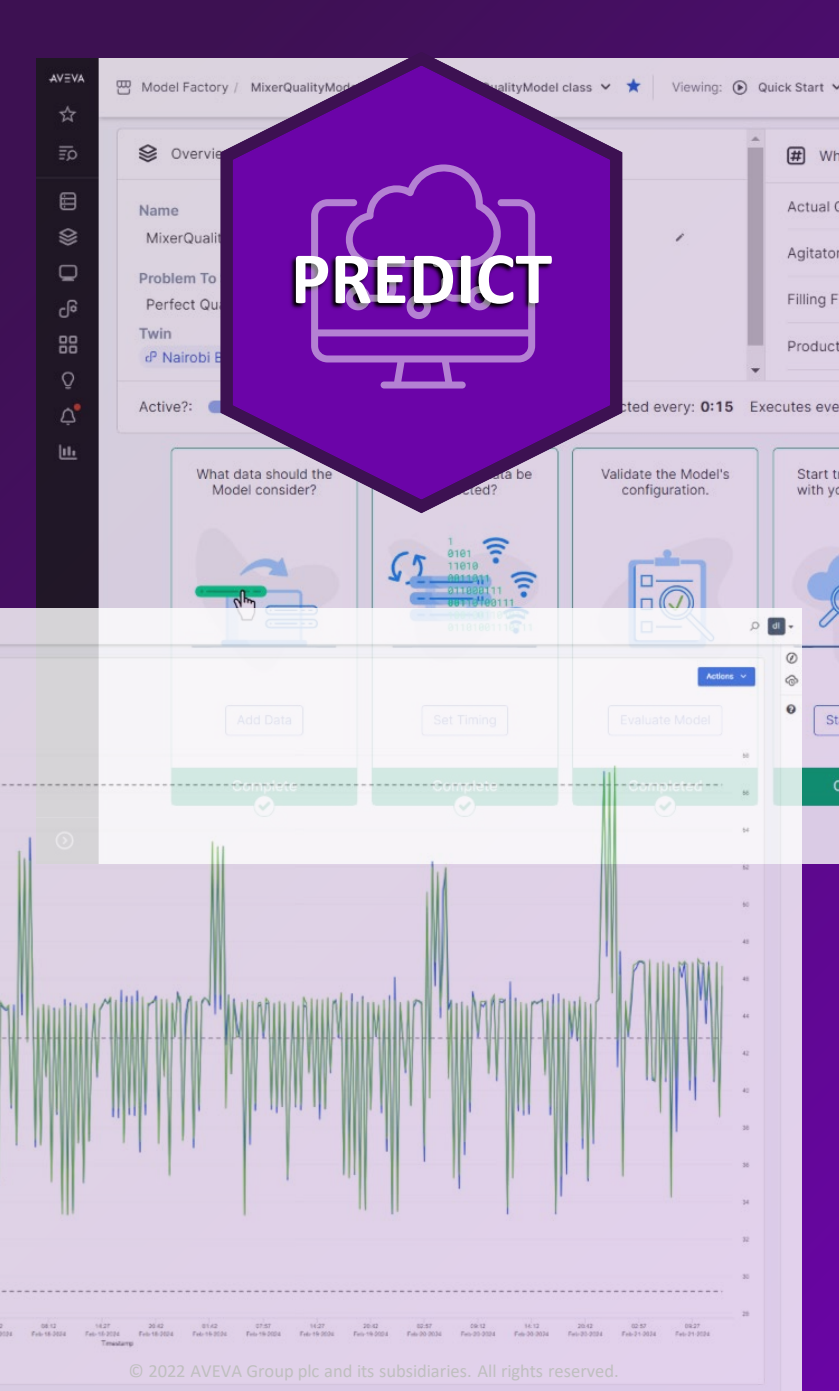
AVEVA

Model Factory / MixerQualityMod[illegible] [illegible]ualityModel class Viewing: Quick Start

Overvie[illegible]

Wh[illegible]

Name
MixerQualit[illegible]

Problem To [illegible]
Perfect Qu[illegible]

Twin
Nairobi B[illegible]

Actual C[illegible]
Agitator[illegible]
Filling F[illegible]
Product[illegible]

Active?:

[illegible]cted every: 0:15 Executes eve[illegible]

PREDICT

What data should the Model consider?

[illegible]ta be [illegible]cted?

Validate the Model's configuration.

Start t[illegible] with yo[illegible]

1
0101
11010
0011011
011000111
00110100111
01101001111

Actions

Add Data

Set Timing

Evaluate Model

St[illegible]

Completed

Completed

Completed

C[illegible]

Timestamp

© 2022 AVEVA Group plc and its subsidiaries. All rights reserved.